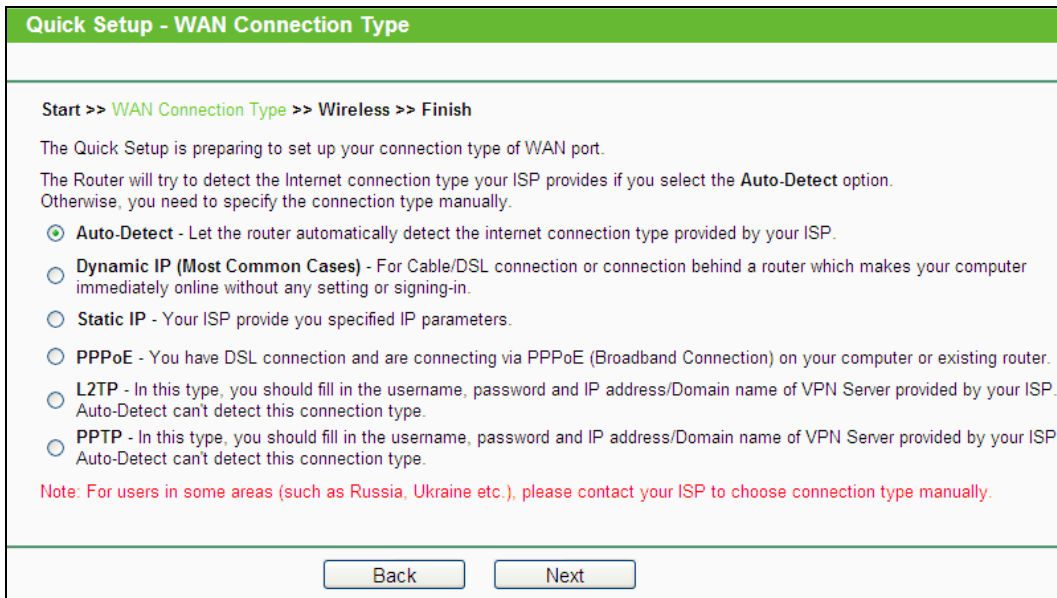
Quick Setup - WAN Connection Type

Start >> WAN Connection Type >> Wireless >> Finish

The Quick Setup is preparing to set up your connection type of WAN port.

The Router will try to detect the Internet connection type your ISP provides if you select the Auto-Detect option. Otherwise, you need to specify the connection type manually.

Auto-Detect - Let the router automatically detect the internet connection type provided by your ISP.

Dynamic IP (Most Common Cases) - For Cable/DSL connection or connection behind a router which makes your computer immediately online without any setting or signing-in.

Static IP - Your ISP provide you specified IP parameters.

PPPoE - You have DSL connection and are connecting via PPPoE (Broadband Connection) on your computer or existing router.

L2TP - In this type, you should fill in the username, password and IP address/Domain name of VPN Server provided by your ISP. Auto-Detect can't detect this connection type.

PPTP - In this type, you should fill in the username, password and IP address/Domain name of VPN Server provided by your ISP Auto-Detect can't detect this connection type.

Note: For users in some areas (such as Russia, Ukraine etc.), please contact your ISP to choose connection type manually.

Back Next